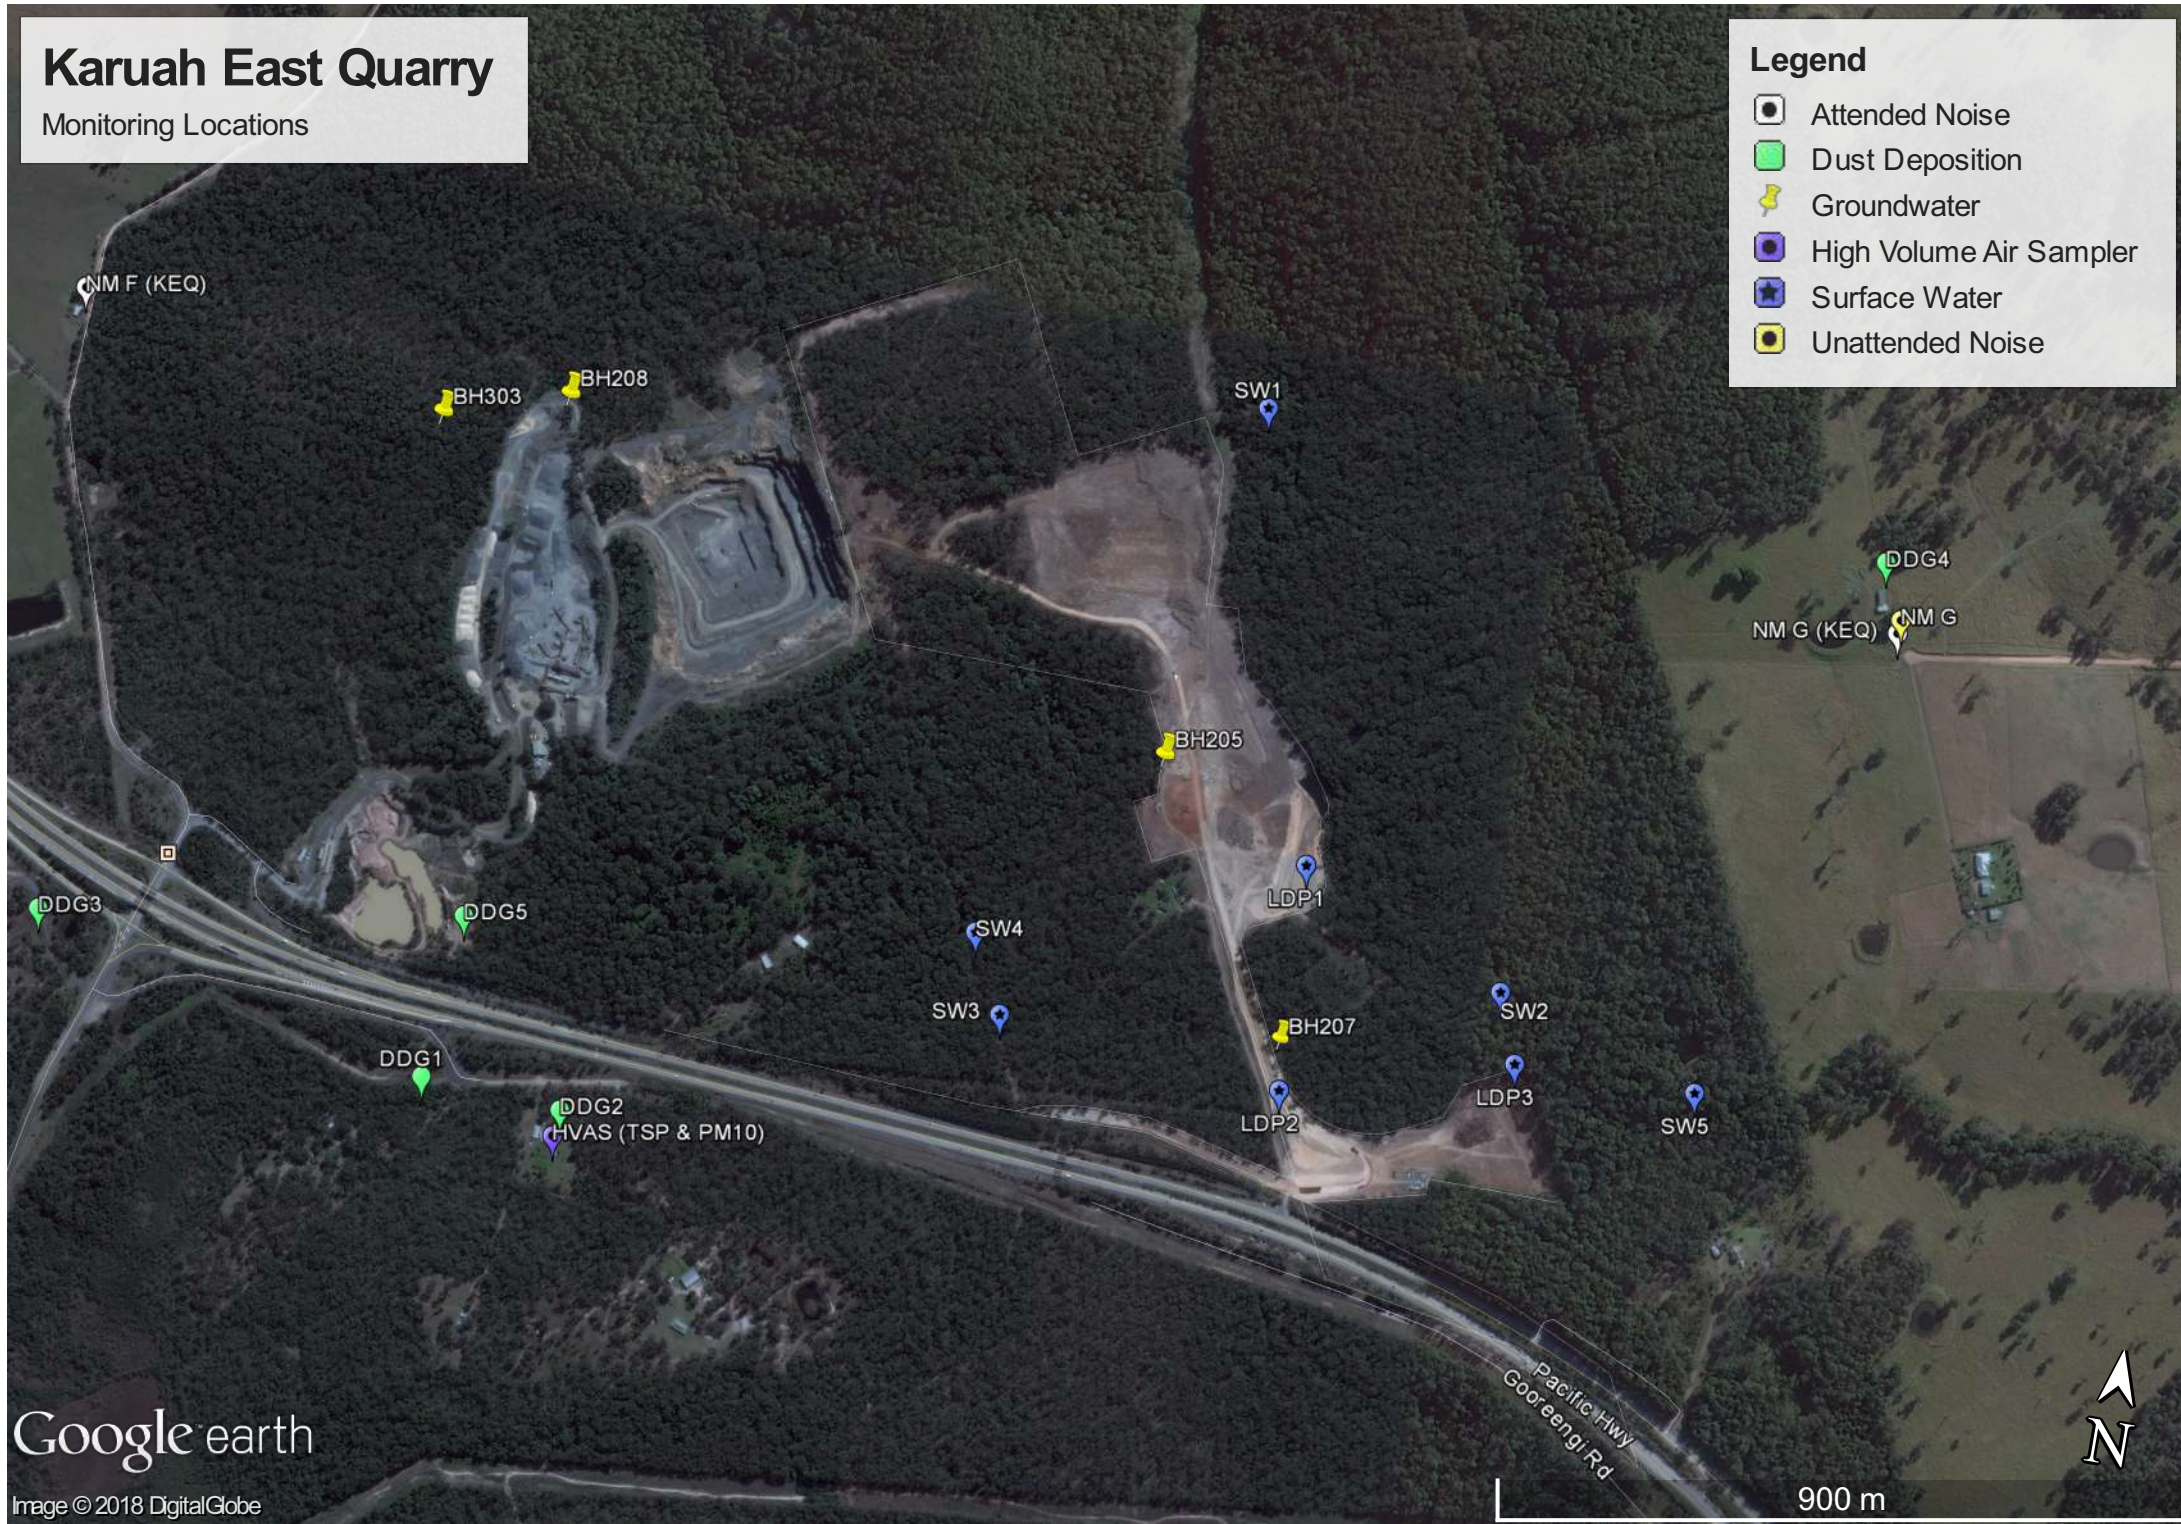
Karuah East Quarry
Monitoring Locations

Legend
Attended Noise
Dust Deposition
Groundwater
High Volume Air Sampler
Surface Water
Unattended Noise

NM F (KEQ)
BH303
BH208
SW1
DDG4
NM G (KEQ)
NM G
BH205
LDP1
DDG3
DDG5
SW4
SW3
SW2
BH207
DDG1
LDP3
SW5
DDG2
HVAS (TSP & PM10)
LDP2
Pacific Hwy
Gooreengi Rd

Google earth
Image © 2018 DigitalGlobe
900 m
N